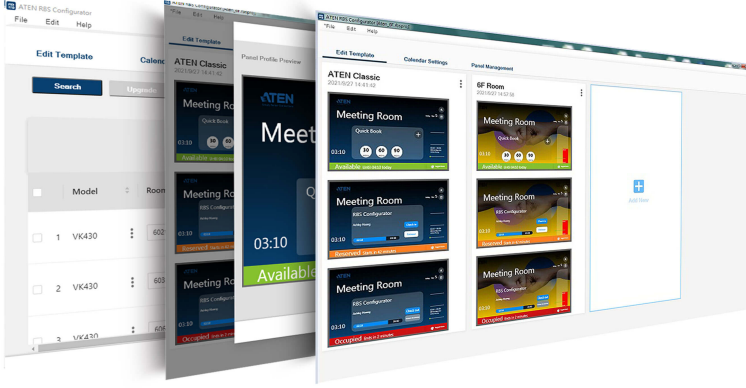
ATEN RBS Configurator
File Edit Help
Edit Template
Calend
Search
Upgrade
Model
Room
1 VK430
602
2 VK430
603
3 VK430
604

Edit Template
2021/8/27 14:43:42
Meeting Room
Quick Book
03:10
Available
Meeting Room
Reserved
Meeting Room
Occupied

Panel Profile Preview
ATEN
Meet
03:10
Available

ATEN RBS Configurator
File Edit Help
Edit Template
Calendar Settings
Panel Management
ATEN Classic
2021/8/27 14:43:42
ATEN
Meeting Room
Quick Book
30 60 90
03:10
Available
ATEN
Meeting Room
RBS Configurator
Reserved
ATEN
Meeting Room
RBS Configurator
Occupied
6F Room
2021/8/27 14:57:58
Meeting Room
Quick Book
30 60 90
Available
Meeting Room
RBS Configurator
Reserved
Meeting Room
RBS Configurator
Occupied
Add New